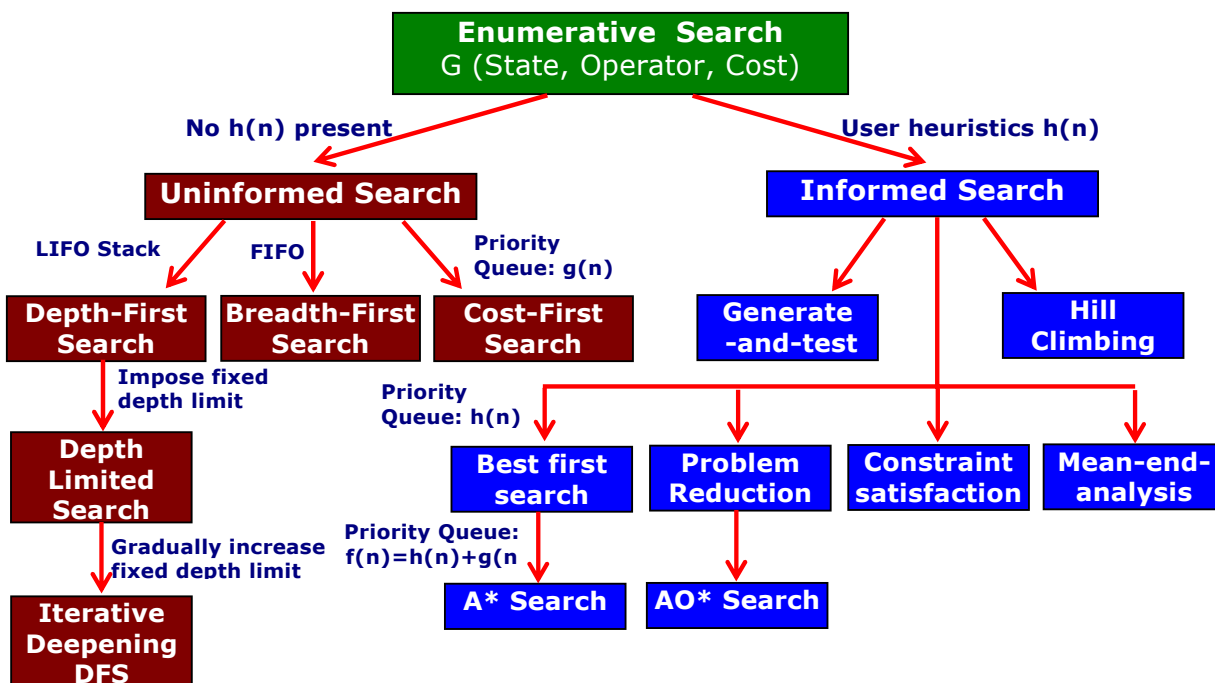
Enumerative Search
G (State, Operator, Cost)

No h(n) present

User heuristics h(n)

Uninformed Search

Informed Search

LIFO Stack

FIFO

Priority Queue: g(n)

Depth-First Search

Breadth-First Search

Cost-First Search

Generate -and-test

Hill Climbing

Impose fixed depth limit

Priority Queue: h(n)

Depth Limited Search

Best first search

Problem Reduction

Constraint satisfaction

Mean-end-analysis

Gradually increase fixed depth limit

Priority Queue: f(n)=h(n)+g(n

A* Search

AO* Search

Iterative Deepening DFS